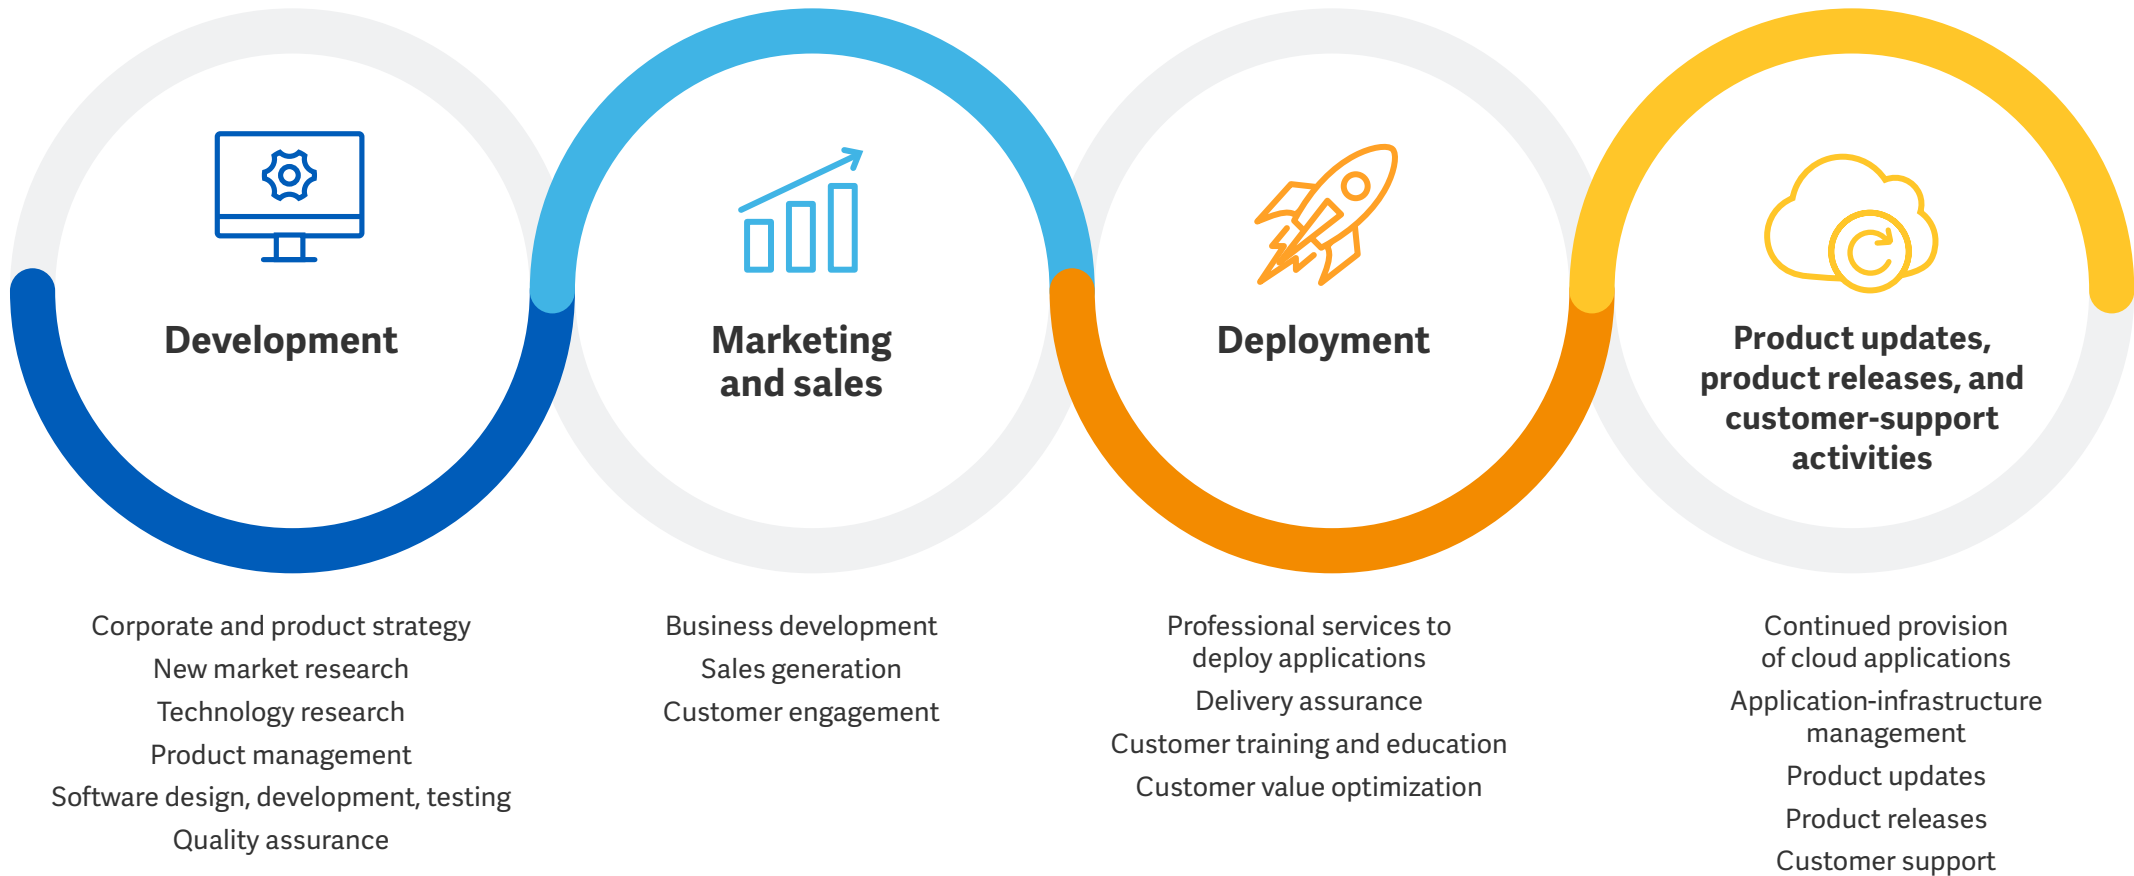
Development

Corporate and product strategy
New market research
Technology research
Product management
Software design, development, testing
Quality assurance

Marketing and sales

Business development
Sales generation
Customer engagement

Deployment

Professional services to deploy applications
Delivery assurance
Customer training and education
Customer value optimization

Product updates, product releases, and customer-support activities

Continued provision of cloud applications
Application-infrastructure management
Product updates
Product releases
Customer support